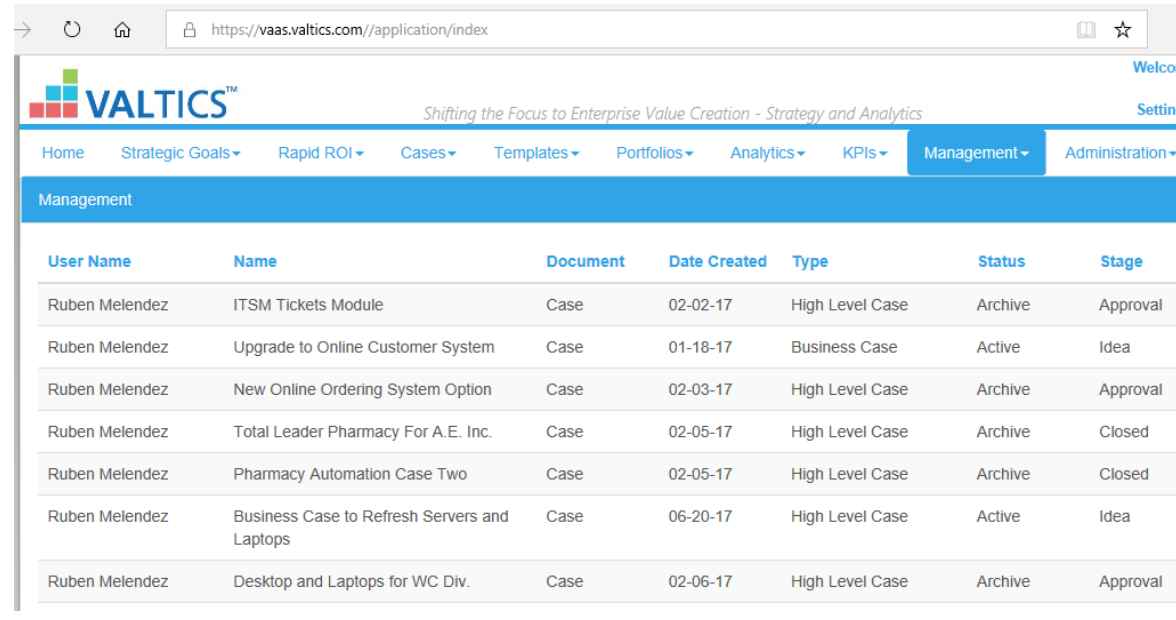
https://vaas.valtics.com//application/index

VALTICS™

Shifting the Focus to Enterprise Value Creation - Strategy and Analytics

Welco

Settin

Home Strategic Goals Rapid ROI Cases Templates Portfolios Analytics KPIs Management Administration

Management

| User Name | Name | Document | Date Created | Type | Status | Stage |
|---|---|---|---|---|---|---|
| Ruben Melendez | ITSM Tickets Module | Case | 02-02-17 | High Level Case | Archive | Approval |
| Ruben Melendez | Upgrade to Online Customer System | Case | 01-18-17 | Business Case | Active | Idea |
| Ruben Melendez | New Online Ordering System Option | Case | 02-03-17 | High Level Case | Archive | Approval |
| Ruben Melendez | Total Leader Pharmacy For A.E. Inc. | Case | 02-05-17 | High Level Case | Archive | Closed |
| Ruben Melendez | Pharmacy Automation Case Two | Case | 02-05-17 | High Level Case | Archive | Closed |
| Ruben Melendez | Business Case to Refresh Servers and Laptops | Case | 06-20-17 | High Level Case | Active | Idea |
| Ruben Melendez | Desktop and Laptops for WC Div. | Case | 02-06-17 | High Level Case | Archive | Approval |